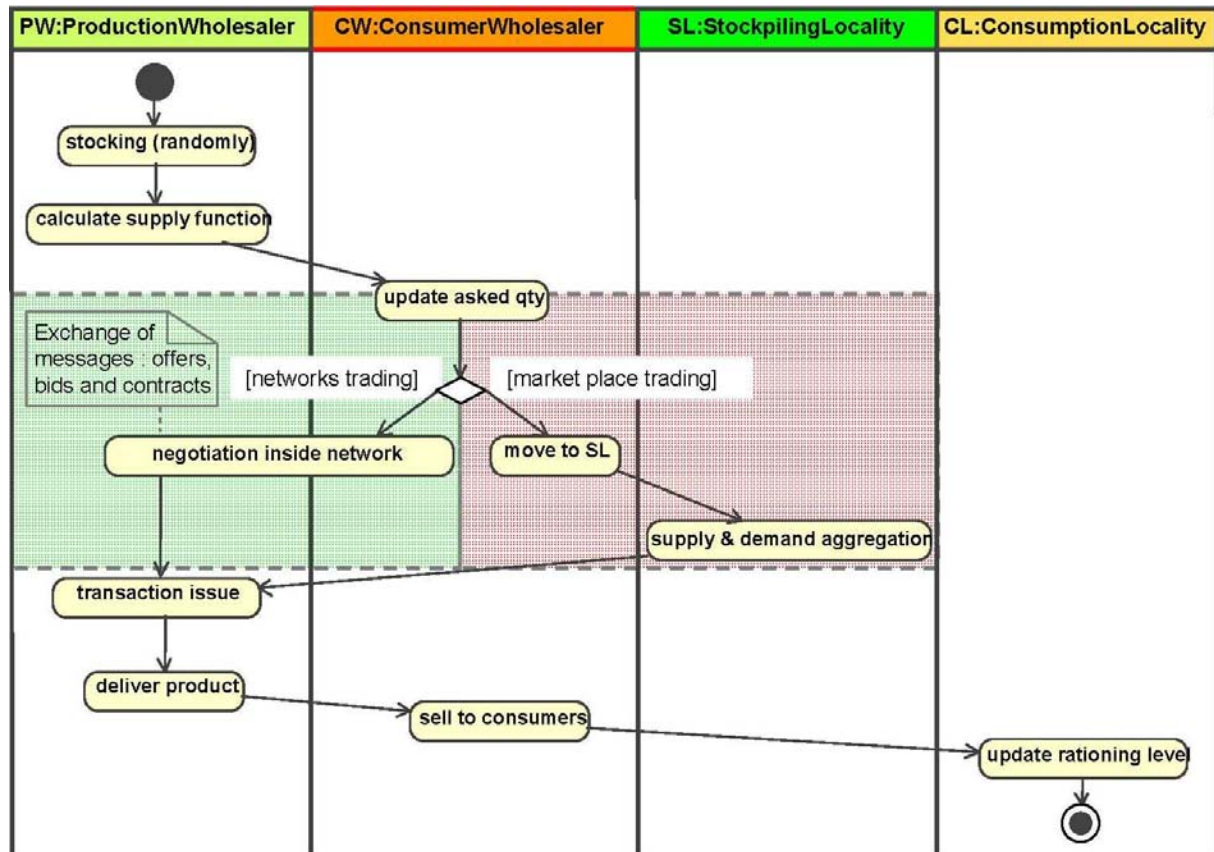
PW:ProductionWholesaler

CW:ConsumerWholesaler

SL:StockpilingLocality

CL:ConsumptionLocality

stocking (randomly)

calculate supply function

update asked qty

Exchange of messages : offers, bids and contracts

[networks trading]

[market place trading]

negotiation inside network

move to SL

supply & demand aggregation

transaction issue

deliver product

sell to consumers

update rationing level